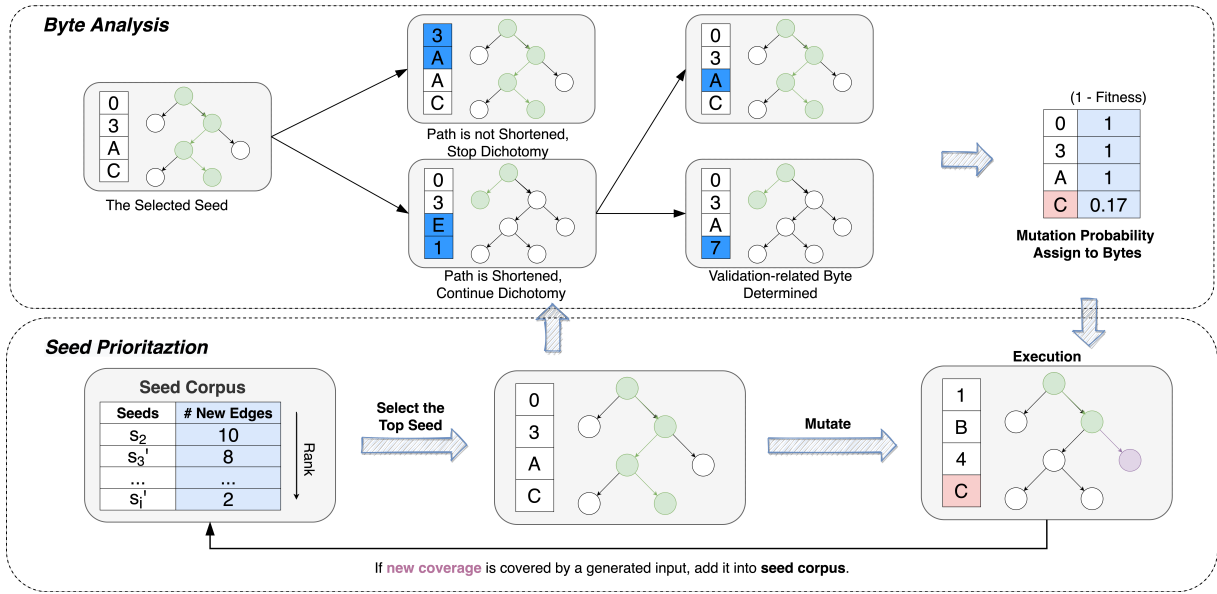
Byte Analysis

0
3
A
C

The Selected Seed

3
A
A
C

Path is not Shortened, Stop Dichotomy

0
3
E
1

Path is Shortened, Continue Dichotomy

0
3
A
C

0
3
A
7

Validation-related Byte Determined

(1 - Fitness)

| | |
|---|---|
| 0 | 1 |
| 3 | 1 |
| A | 1 |
| C | 0.17 |

Mutation Probability Assign to Bytes

Seed Prioritaztion

Seed Corpus

| Seeds | # New Edges |
|---|---|
| $s_2$ | 10 |
| $s_3'$ | 8 |
| ... | ... |
| $s_i'$ | 2 |

Rank

Select the Top Seed

0
3
A
C

Mutate

Execution

1
B
4
C

If new coverage is covered by a generated input, add it into seed corpus.